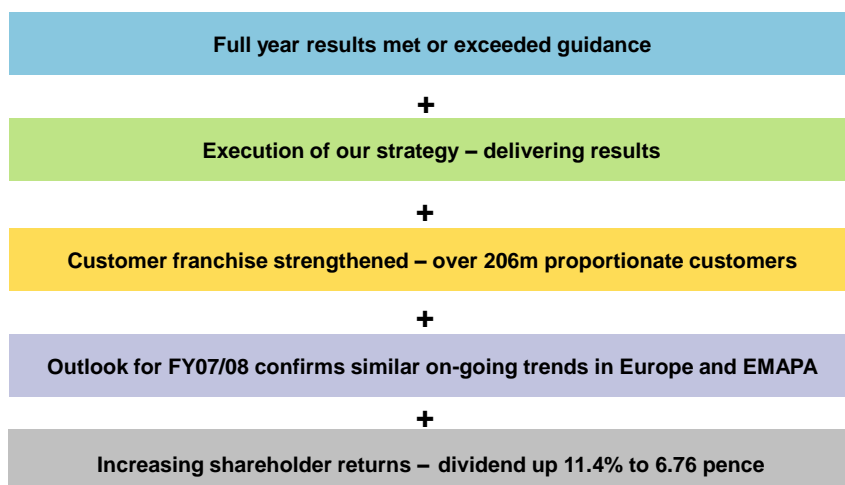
Full year results met or exceeded guidance

+

Execution of our strategy – delivering results

+

Customer franchise strengthened – over 206m proportionate customers

+

Outlook for FY07/08 confirms similar on-going trends in Europe and EMAPA

+

Increasing shareholder returns – dividend up 11.4% to 6.76 pence